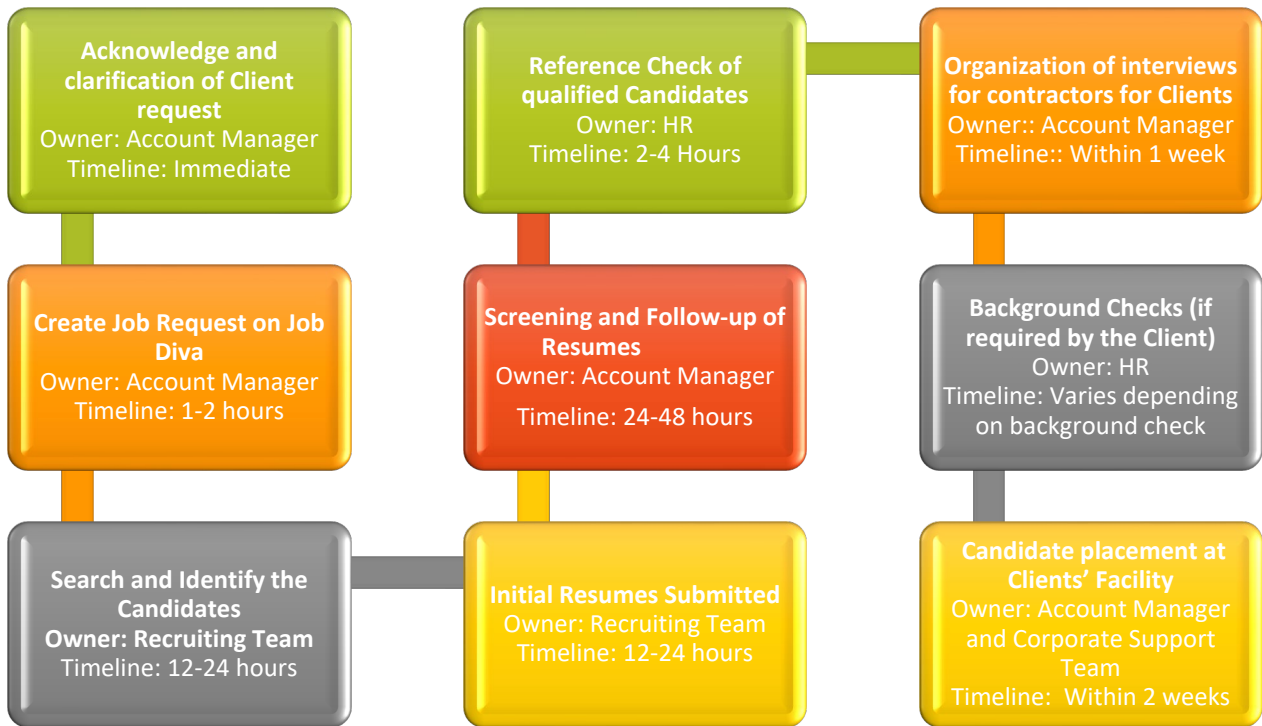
Acknowledge and clarification of Client request
Owner: Account Manager
Timeline: Immediate

Create Job Request on Job Diva
Owner: Account Manager
Timeline: 1-2 hours

Search and Identify the Candidates
Owner: Recruiting Team
Timeline: 12-24 hours

Initial Resumes Submitted
Owner: Recruiting Team
Timeline: 12-24 hours

Screening and Follow-up of Resumes
Owner: Account Manager
Timeline: 24-48 hours

Reference Check of qualified Candidates
Owner: HR
Timeline: 2-4 Hours

Organization of interviews for contractors for Clients
Owner:: Account Manager
Timeline:: Within 1 week

Background Checks (if required by the Client)
Owner: HR
Timeline: Varies depending on background check

Candidate placement at Clients' Facility
Owner: Account Manager and Corporate Support Team
Timeline: Within 2 weeks